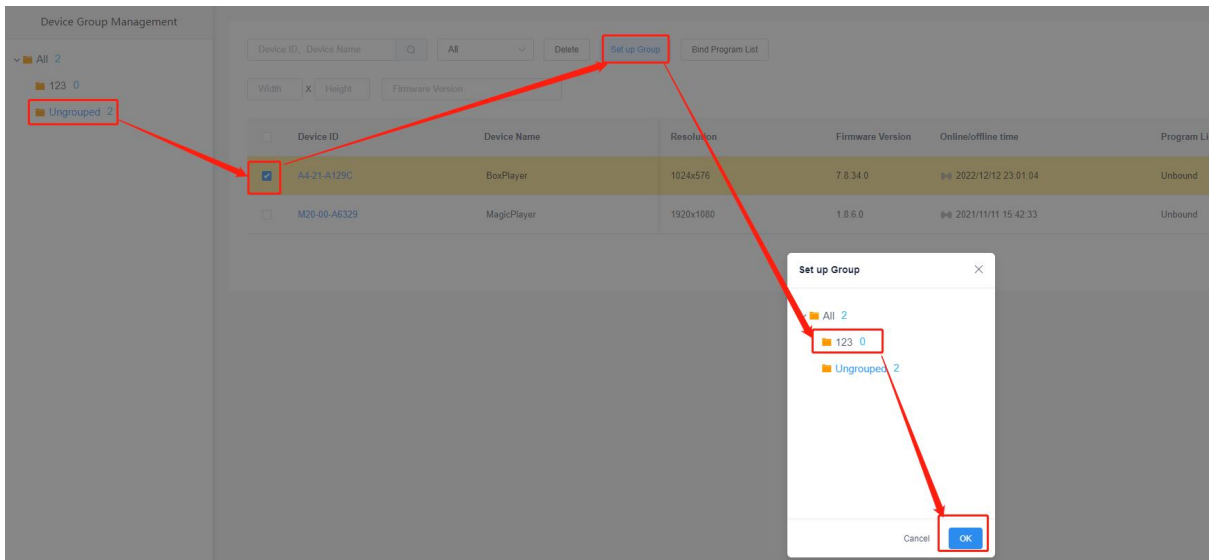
Device Group Management

All 2
123 0
Ungrouped 2

Device ID, Device Name
All
Delete
Set up Group
Bind Program List

Width X Height
Firmware Version

| Device ID | Device Name | Resolution | Firmware Version | Online/offline time | Program Li |
|---|---|---|---|---|---|
| A4-21-A129C | BoxPlayer | 1024x576 | 7.8.34.0 | 2022/12/12 23:01:04 | Unbound |
| M20-00-A6329 | MagicPlayer | 1920x1080 | 1.8.6.0 | 2021/11/11 15:42:33 | Unbound |

Set up Group
All 2
123 0
Ungrouped 2
Cancel
OK